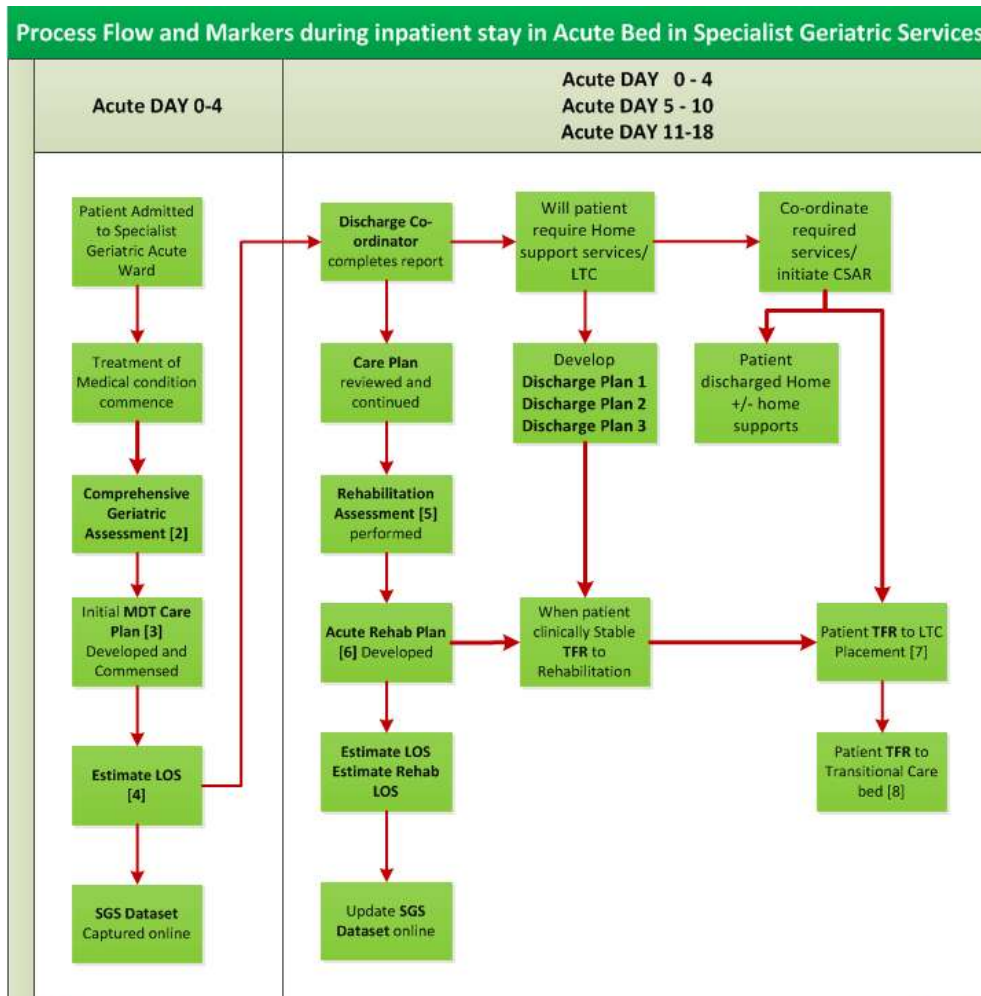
Process Flow and Markers during inpatient stay in Acute Bed in Specialist Geriatric Services

Acute DAY 0-4

Acute DAY 0 - 4
Acute DAY 5 - 10
Acute DAY 11-18

Patient Admitted to Specialist Geriatric Acute Ward

Treatment of Medical condition commence

Comprehensive Geriatric Assessment [2]

Initial MDT Care Plan [3] Developed and Commensed

Estimate LOS [4]

SGS Dataset Captured online

Discharge Co-ordinator completes report

Care Plan reviewed and continued

Rehabilitation Assessment [5] performed

Acute Rehab Plan [6] Developed

Estimate LOS Estimate Rehab LOS

Update SGS Dataset online

Will patient require Home support services/ LTC

Develop Discharge Plan 1 Discharge Plan 2 Discharge Plan 3

When patient clinically Stable TFR to Rehabilitation

Co-ordinate required services/ initiate CSAR

Patient discharged Home +/- home supports

Patient TFR to LTC Placement [7]

Patient TFR to Transitional Care bed [8]